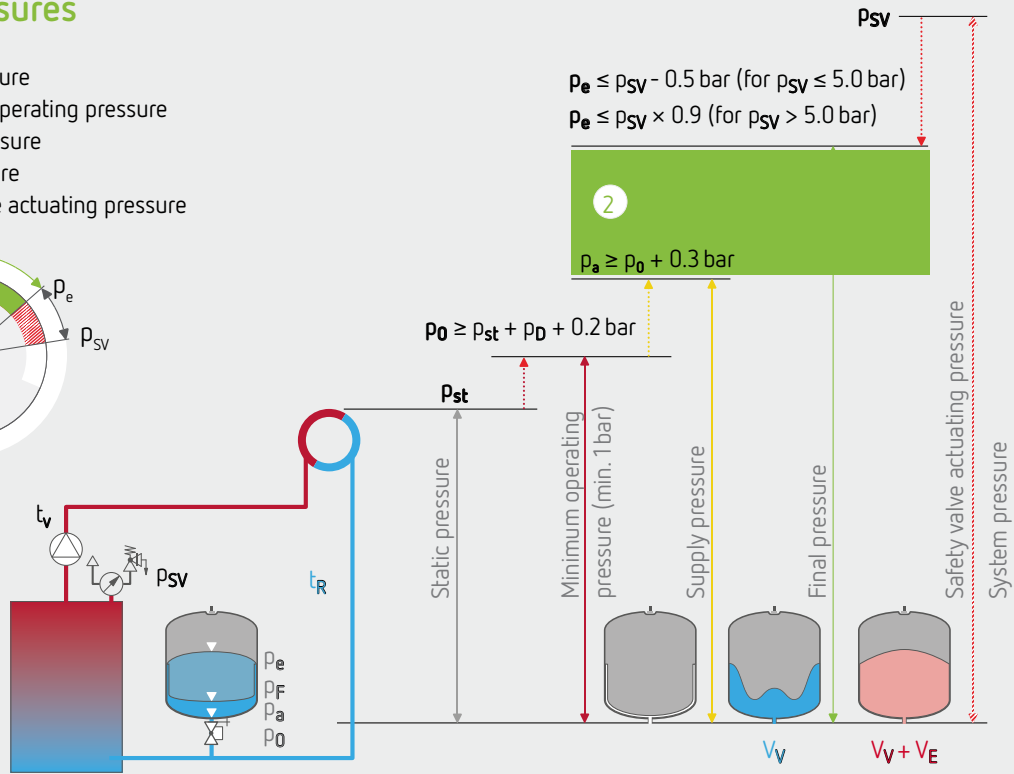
sures

ure
perating pressure
sure
re
e actuating pressure

$p_e$
$p_{SV}$

$p_{SV}$

$p_e \leq p_{SV}$ - 0.5 bar (for $p_{SV} \leq$ 5.0 bar)
$p_e \leq p_{SV} \times$ 0.9 (for $p_{SV}$ > 5.0 bar)

2

$p_a \geq p_0$ + 0.3 bar

$p_0 \geq p_{st} + p_D$ + 0.2 bar

$p_{st}$

Static pressure

Minimum operating pressure (min. 1 bar)

Supply pressure

Final pressure

Safety valve actuating pressure

System pressure

$t_v$

$p_{SV}$

$t_R$

$p_e$
$p_F$
$p_a$
$p_0$

$V_V$

$V_V + V_E$